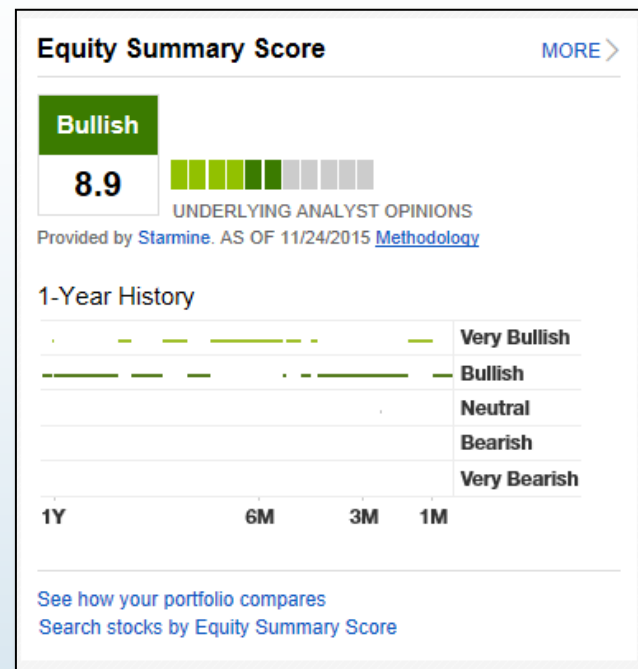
Equity Summary Score

MORE

Bullish

8.9

UNDERLYING ANALYST OPINIONS

Provided by Starmine. AS OF 11/24/2015 Methodology

1-Year History

Very Bullish
Bullish
Neutral
Bearish
Very Bearish

1Y
6M
3M
1M

See how your portfolio compares
Search stocks by Equity Summary Score